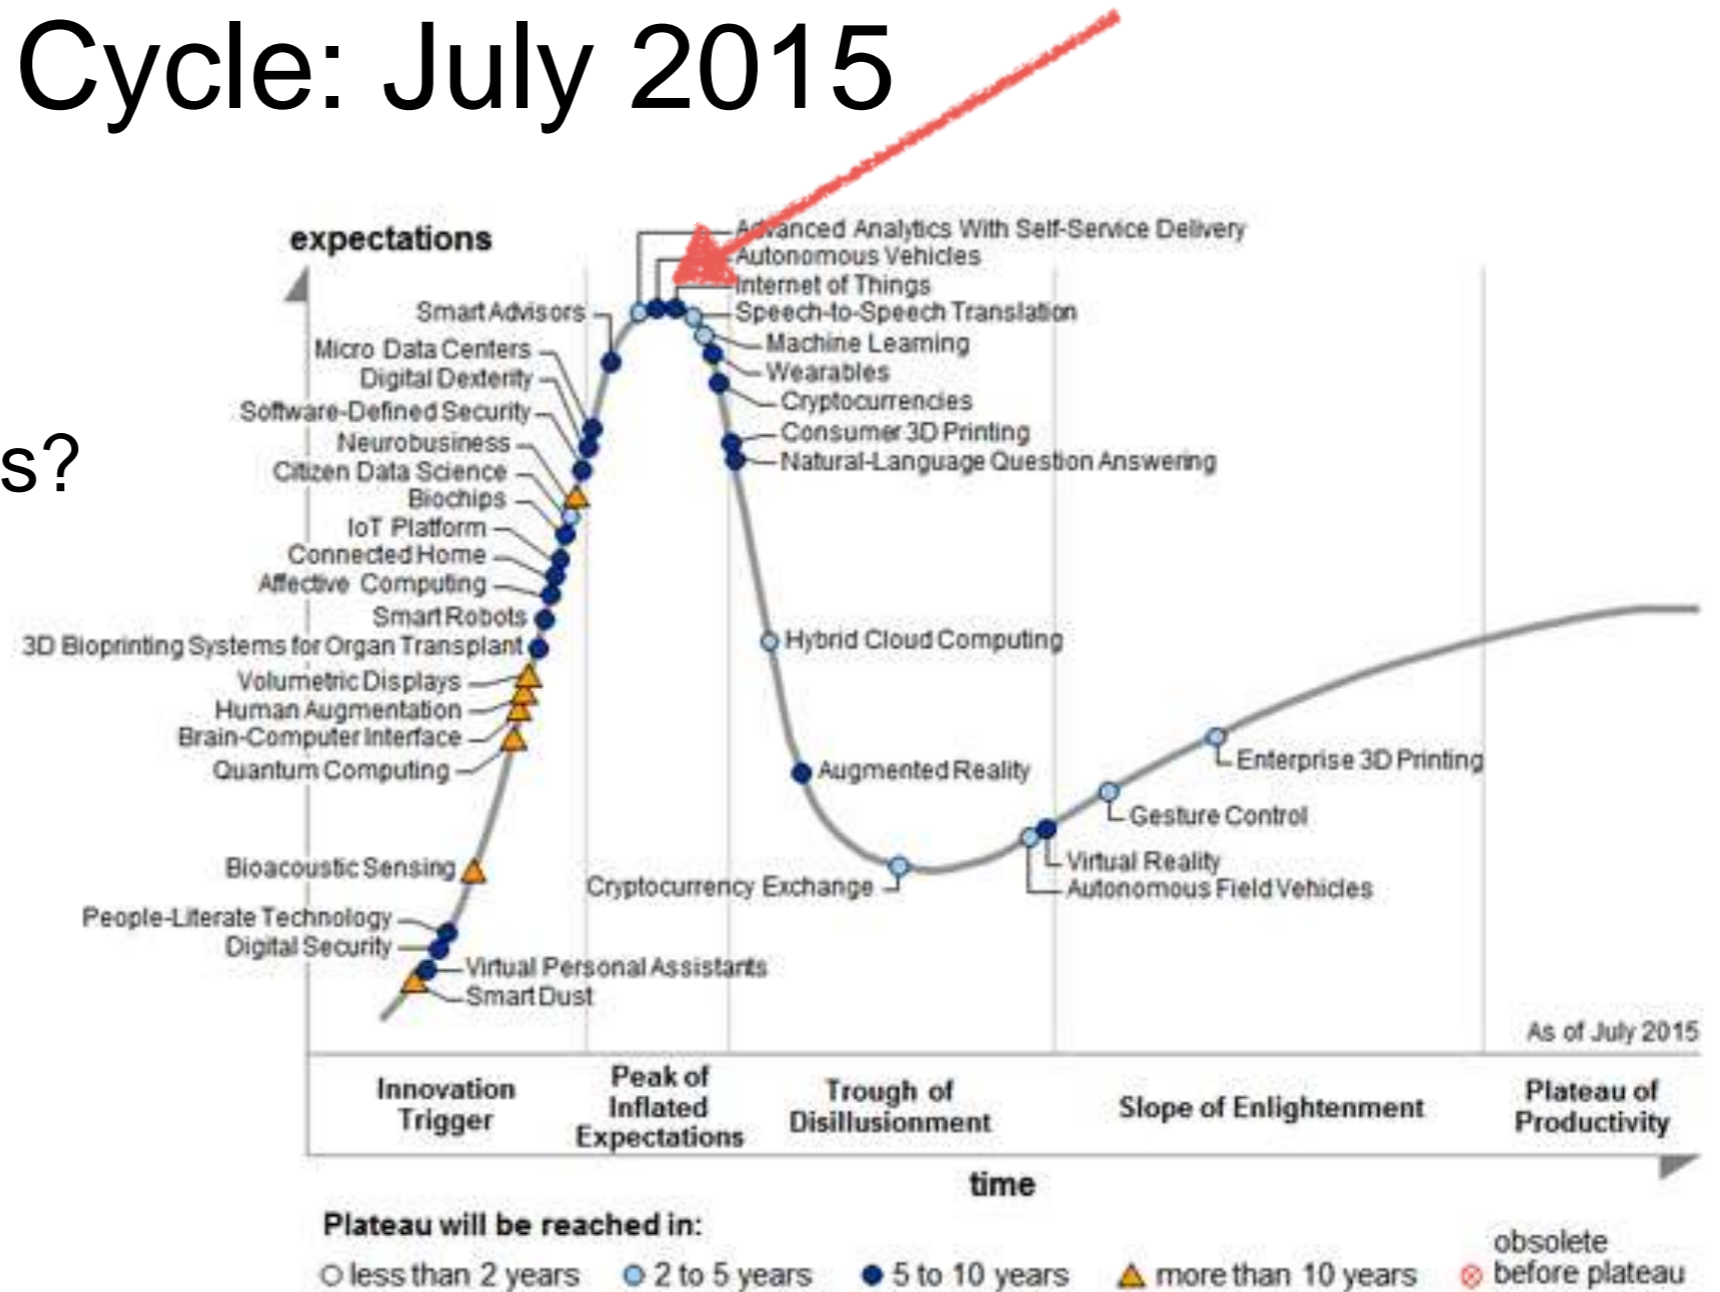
Cycle: July 2015

s?

expectations

Advanced Analytics With Self-Service Delivery
Autonomous Vehicles
Internet of Things
Speech-to-Speech Translation
Machine Learning
Wearables
Cryptocurrencies
Consumer 3D Printing
Natural-Language Question Answering

Smart Advisors
Micro Data Centers
Digital Dexterity
Software-Defined Security
Neurobusiness
Citizen Data Science
Biochips
IoT Platform
Connected Home
Affective Computing
Smart Robots
3D Bioprinting Systems for Organ Transplant
Volumetric Displays
Human Augmentation
Brain-Computer Interface
Quantum Computing
Bioacoustic Sensing
People-Literate Technology
Digital Security
Virtual Personal Assistants
Smart Dust

Hybrid Cloud Computing
Augmented Reality
Cryptocurrency Exchange
Enterprise 3D Printing
Gesture Control
Virtual Reality
Autonomous Field Vehicles

As of July 2015

Innovation Trigger
Peak of Inflated Expectations
Trough of Disillusionment
Slope of Enlightenment
Plateau of Productivity

time

Plateau will be reached in:
less than 2 years
2 to 5 years
5 to 10 years
more than 10 years
obsolete before plateau